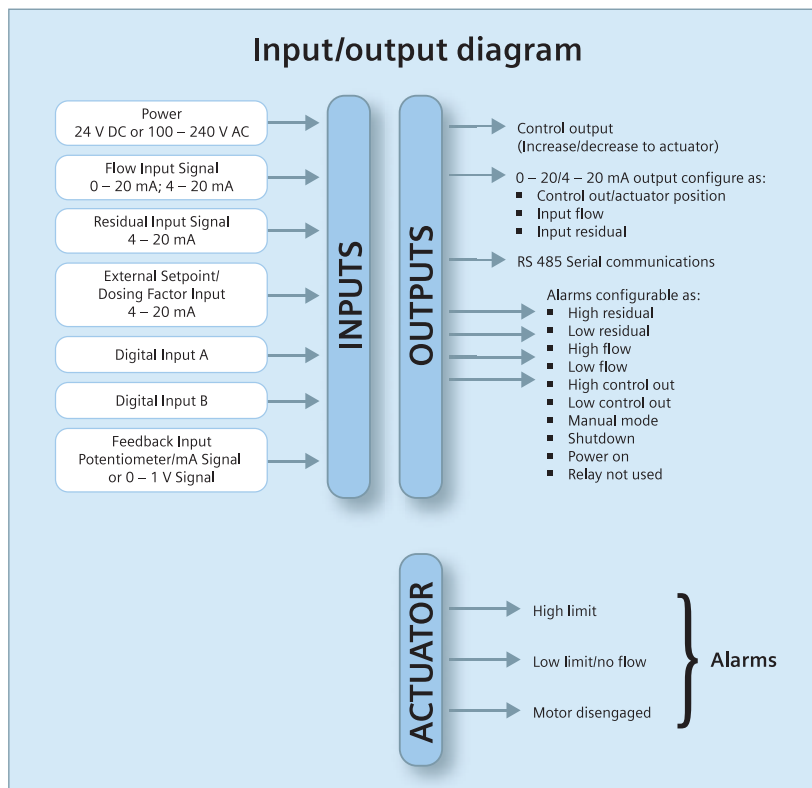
Input/output diagram

Power
24 V DC or 100 – 240 V AC

Flow Input Signal
0 – 20 mA; 4 – 20 mA

Residual Input Signal
4 – 20 mA

External Setpoint/
Dosing Factor Input
4 – 20 mA

Digital Input A

Digital Input B

Feedback Input
Potentiometer/mA Signal
or 0 – 1 V Signal

INPUTS

OUTPUTS

Control output
(Increase/decrease to actuator)

0 – 20/4 – 20 mA output configure as:
▪ Control out/actuator position
▪ Input flow
▪ Input residual

RS 485 Serial communications

Alarms configurable as:
▪ High residual
▪ Low residual
▪ High flow
▪ Low flow
▪ High control out
▪ Low control out
▪ Manual mode
▪ Shutdown
▪ Power on
▪ Relay not used

ACTUATOR

High limit

Low limit/no flow

Motor disengaged

Alarms